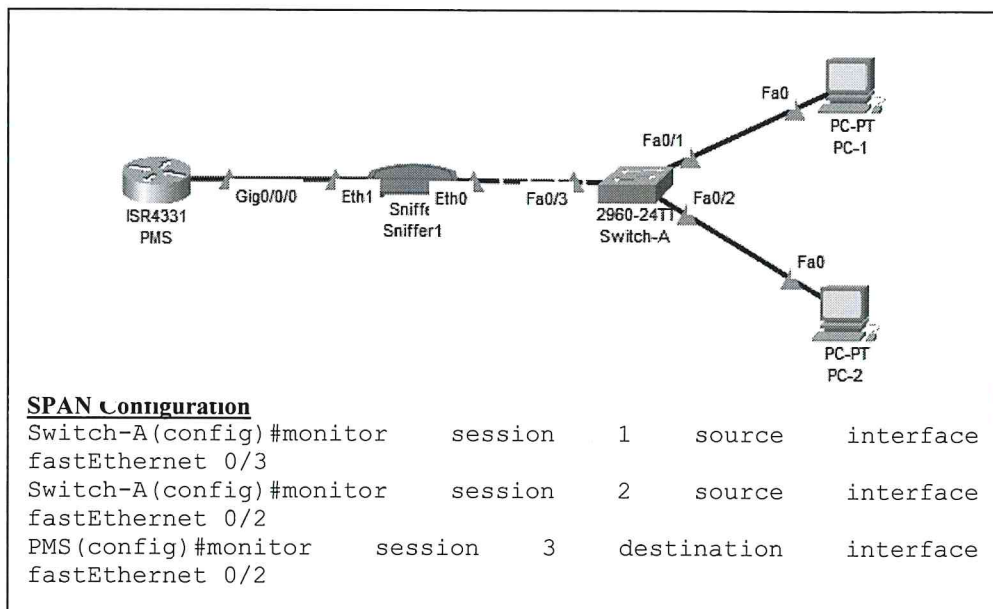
Fa0
PC-PT
PC-1
Fa0/1
ISR4331
PMS
Gig0/0/0
Eth1
Sniffe
Sniffer1
Eth0
Fa0/3
2960-24TT
Switch-A
Fa0/2
Fa0
PC-PT
PC-2

SPAN Configuration
Switch-A(config)#monitor session 1 source interface fastEthernet 0/3
Switch-A(config)#monitor session 2 source interface fastEthernet 0/2
PMS(config)#monitor session 3 destination interface fastEthernet 0/2